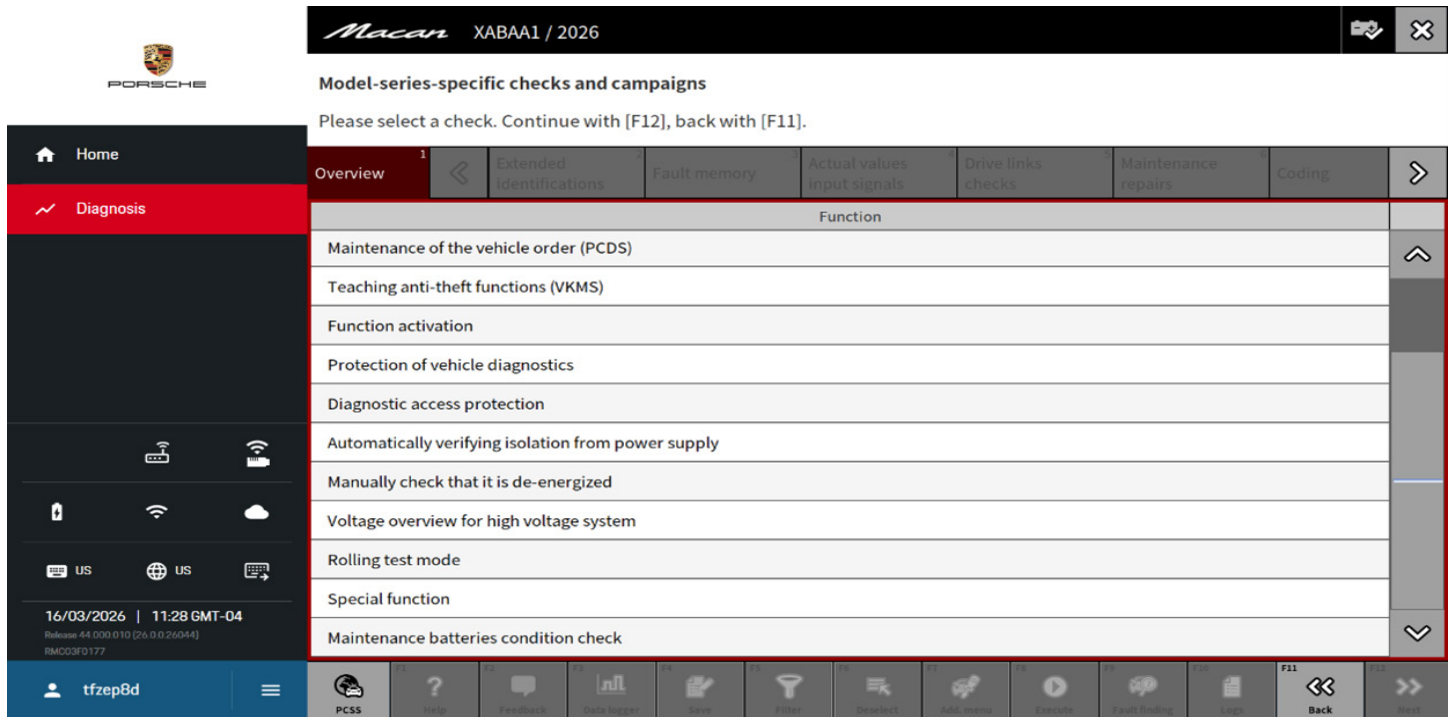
PORSCHE

Home

Diagnosis

US US

16/03/2026 | 11:28 GMT-04
Release 44.000.010 (26.0.0.26044)
RMC03F0177

tfzep8d

Macan XABAA1 / 2026

Model-series-specific checks and campaigns

Please select a check. Continue with [F12], back with [F11].

Overview 1 | Extended identifications 2 | Fault memory 3 | Actual values input signals 4 | Drive links checks 5 | Maintenance repairs 6 | Coding

| Function |
|---|
| Maintenance of the vehicle order (PCDS) |
| Teaching anti-theft functions (VKMS) |
| Function activation |
| Protection of vehicle diagnostics |
| Diagnostic access protection |
| Automatically verifying isolation from power supply |
| Manually check that it is de-energized |
| Voltage overview for high voltage system |
| Rolling test mode |
| Special function |
| Maintenance batteries condition check |

PCSS | F1 Help | F2 Feedback | F3 Data logger | F4 Save | F5 Filter | F6 Deselect | F7 Add. menu | F8 Execute | F9 Fault finding | F10 Logs | F11 Back | F12 Next